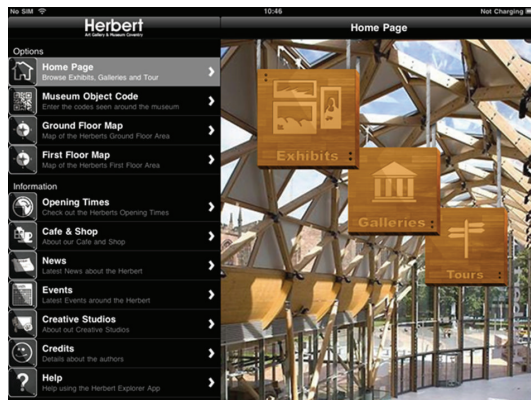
No SIM
10:46
Not Charging

Herbert
Art Gallery & Museum Coventry

Home Page

Options
Home Page
Browse Exhibits, Galleries and Tour
Museum Object Code
Enter the codes seen around the museum
Ground Floor Map
Map of the Herberts Ground Floor Area
First Floor Map
Map of the Herberts First Floor Area
Information
Opening Times
Check out the Herberts Opening Times
Cafe & Shop
About our Cafe and Shop
News
Latest News about the Herbert
Events
Latest Events around the Herbert
Creative Studios
About out Creative Studios
Credits
Details about the authors
Help
Help using the Herbert Explorer App

Exhibits
Galleries
Tours